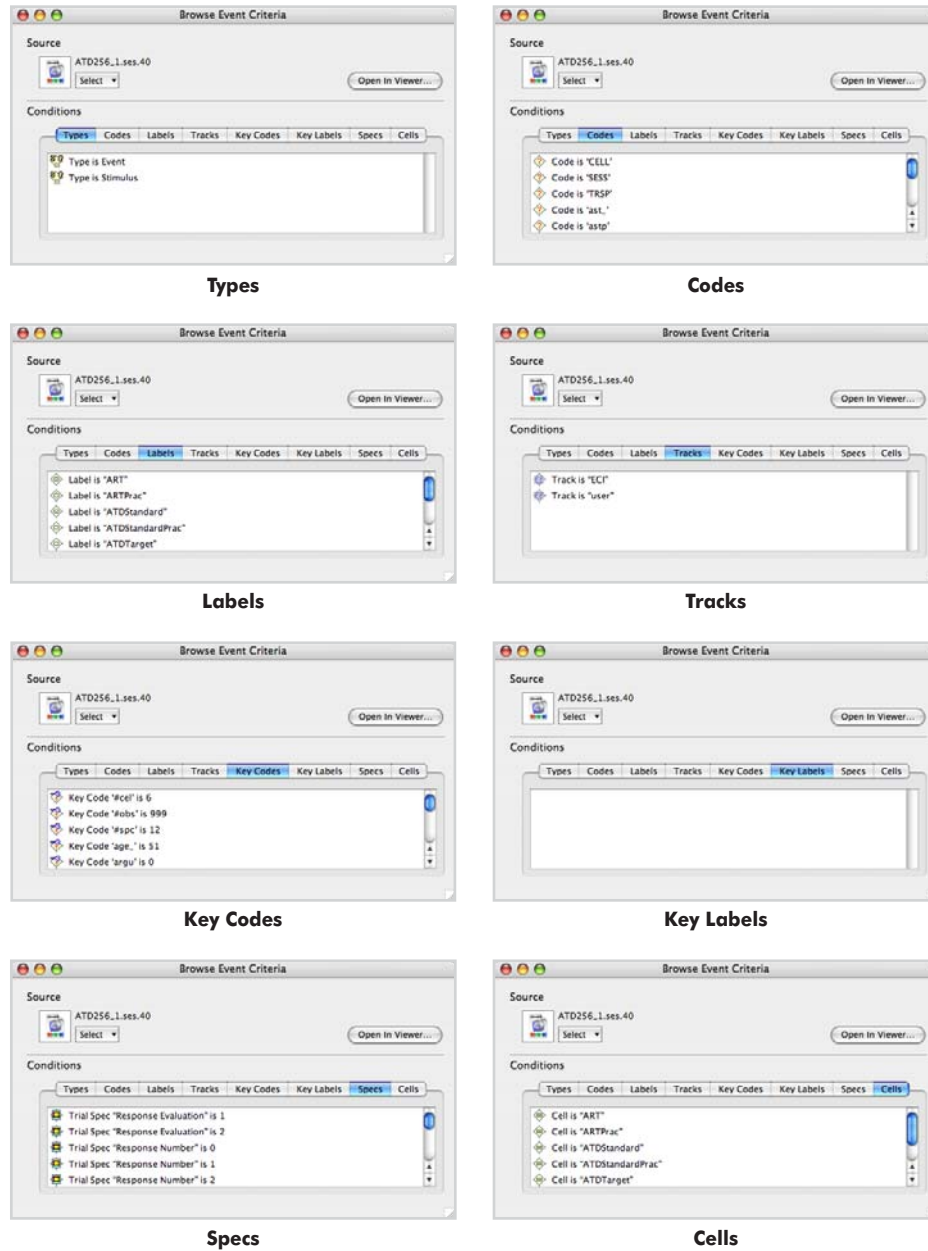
Browse Event Criteria
Source
ATD256_1.ses.40
Select
Open In Viewer...
Conditions
Types Codes Labels Tracks Key Codes Key Labels Specs Cells
Type is Event
Type is Stimulus

Types

Browse Event Criteria
Source
ATD256_1.ses.40
Select
Open In Viewer...
Conditions
Types Codes Labels Tracks Key Codes Key Labels Specs Cells
Code is 'CELL'
Code is 'SESS'
Code is 'TRSP'
Code is 'ast_'
Code is 'astp'

Codes

Browse Event Criteria
Source
ATD256_1.ses.40
Select
Open In Viewer...
Conditions
Types Codes Labels Tracks Key Codes Key Labels Specs Cells
Label is "ART"
Label is "ARTPrac"
Label is "ATDStandard"
Label is "ATDStandardPrac"
Label is "ATDTarget"

Labels

Browse Event Criteria
Source
ATD256_1.ses.40
Select
Open In Viewer...
Conditions
Types Codes Labels Tracks Key Codes Key Labels Specs Cells
Track is "ECI"
Track is "user"

Tracks

Browse Event Criteria
Source
ATD256_1.ses.40
Select
Open In Viewer...
Conditions
Types Codes Labels Tracks Key Codes Key Labels Specs Cells
Key Code '#cel' is 6
Key Code '#obs' is 999
Key Code '#spc' is 12
Key Code 'age_' is 51
Key Code 'argu' is 0

Key Codes

Browse Event Criteria
Source
ATD256_1.ses.40
Select
Open In Viewer...
Conditions
Types Codes Labels Tracks Key Codes Key Labels Specs Cells

Key Labels

Browse Event Criteria
Source
ATD256_1.ses.40
Select
Open In Viewer...
Conditions
Types Codes Labels Tracks Key Codes Key Labels Specs Cells
Trial Spec "Response Evaluation" is 1
Trial Spec "Response Evaluation" is 2
Trial Spec "Response Number" is 0
Trial Spec "Response Number" is 1
Trial Spec "Response Number" is 2

Specs

Browse Event Criteria
Source
ATD256_1.ses.40
Select
Open In Viewer...
Conditions
Types Codes Labels Tracks Key Codes Key Labels Specs Cells
Cell is "ART"
Cell is "ARTPrac"
Cell is "ATDStandard"
Cell is "ATDStandardPrac"
Cell is "ATDTarget"

Cells